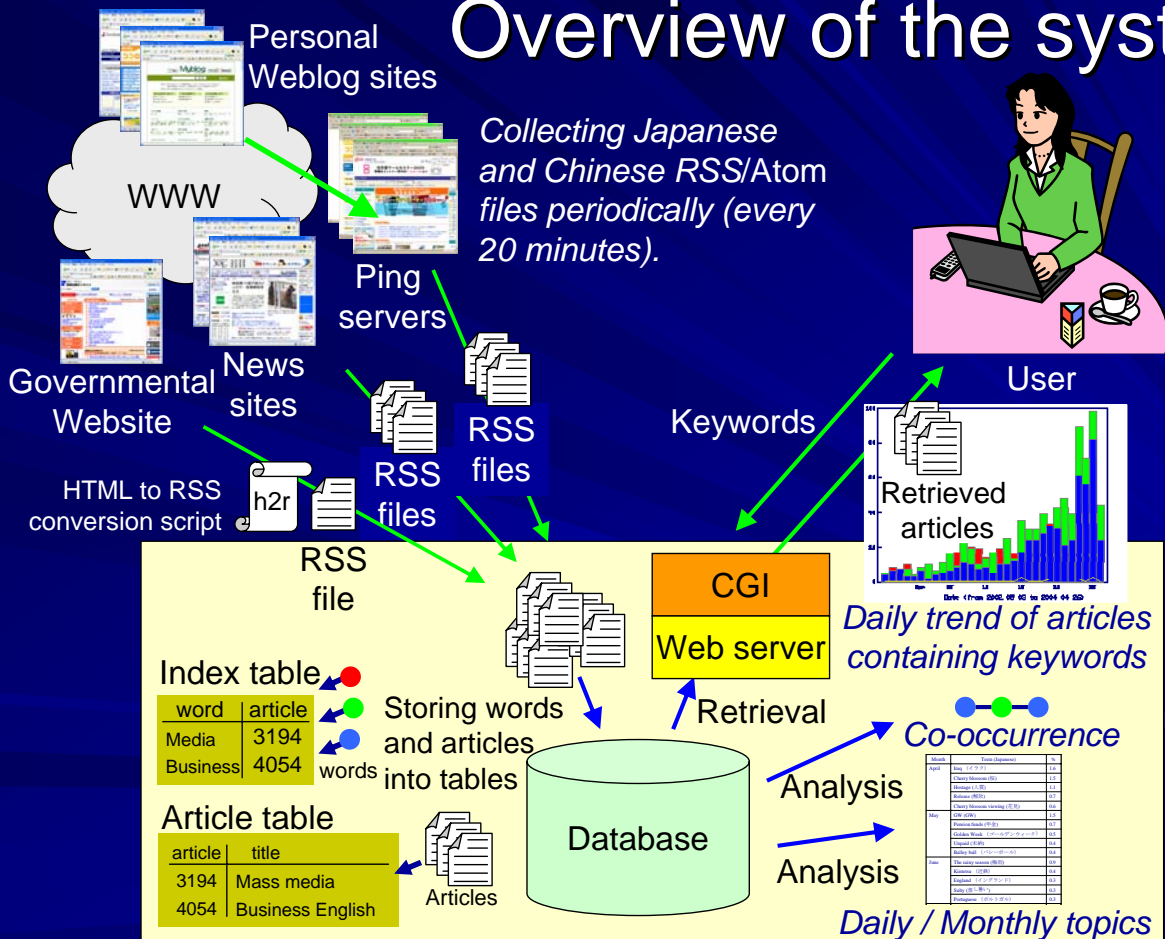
Overview of the syst

Personal Weblog sites

WWW

Collecting Japanese and Chinese RSS/Atom files periodically (every 20 minutes).

Ping servers

Governmental Website

News sites

User

Keywords

RSS files

RSS files

HTML to RSS conversion script

h2r

RSS file

Retrieved articles

CGI

Web server

Daily trend of articles containing keywords

Index table

| word | article |
|---|---|
| Media | 3194 |
| Business | 4054 |

words

Storing words and articles into tables

Retrieval

Co-occurrence

Analysis

Article table

| article | title |
|---|---|
| 3194 | Mass media |
| 4054 | Business English |

Articles

Database

Analysis

Daily / Monthly topics